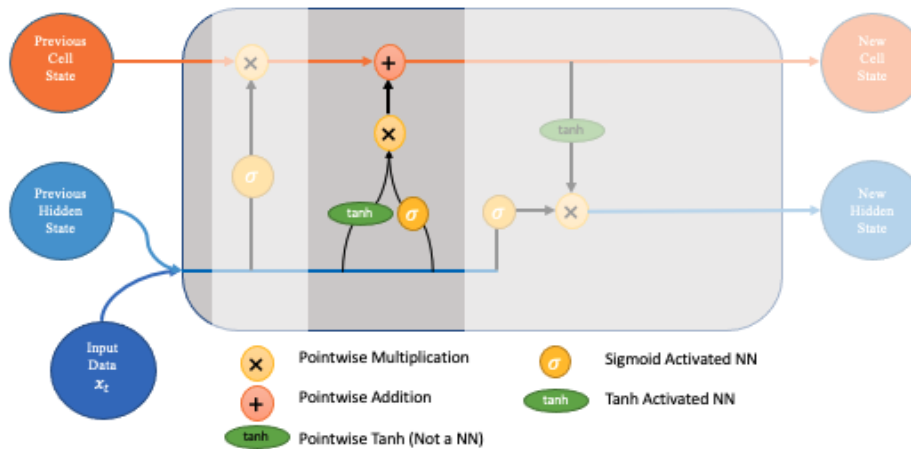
Previous Cell State

New Cell State

Previous Hidden State

New Hidden State

Input Data $x_t$

×

+

×

tanh

$\sigma$

$\sigma$

$\sigma$

tanh

×

× Pointwise Multiplication

+ Pointwise Addition

tanh Pointwise Tanh (Not a NN)

$\sigma$ Sigmoid Activated NN

tanh Tanh Activated NN